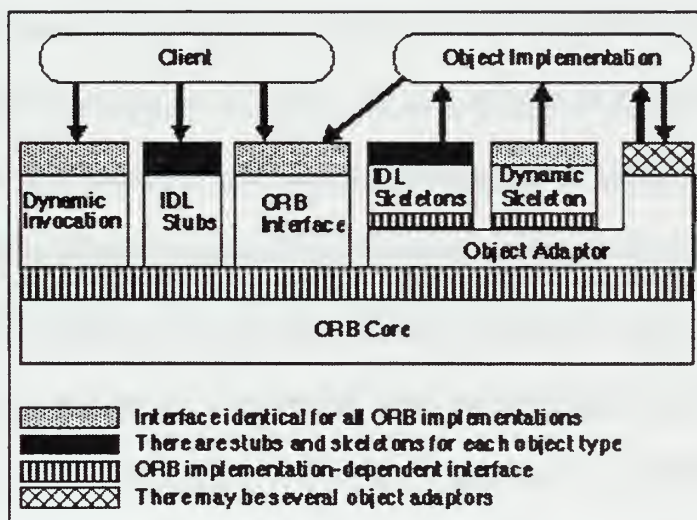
Client

Object Implementation

Dynamic Invocation

IDL Stubs

ORB Interface

IDL Skeletons

Dynamic Skeleton

Object Adaptor

ORB Core

Interface identical for all ORB implementations
There are stubs and skeletons for each object type
ORB implementation-dependent interface
There may be several object adaptors